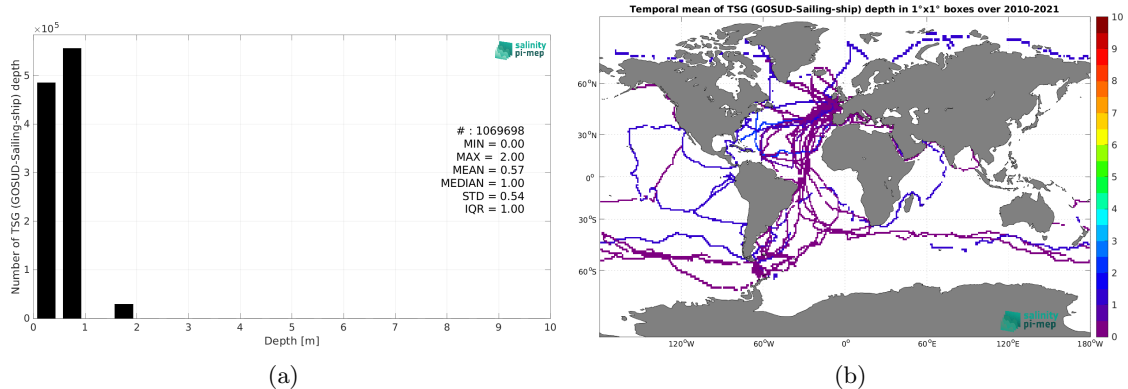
$\times 10^5$

salinity pi-mep

Number of TSG (GOSUD-Sailing-ship) depth

5
4
3
2
1
0

# : 1069698
MIN = 0.00
MAX = 2.00
MEAN = 0.57
MEDIAN = 1.00
STD = 0.54
IQR = 1.00

0 1 2 3 4 5 6 7 8 9 10
Depth [m]

(a)

Temporal mean of TSG (GOSUD-Sailing-ship) depth in 1°x1° boxes over 2010-2021

60°N
30°N
0°
30°S
60°S

120°W 60°W 0° 60°E 120°E 180°W

salinity pi-mep

10
9
8
7
6
5
4
3
2
1
0

(b)